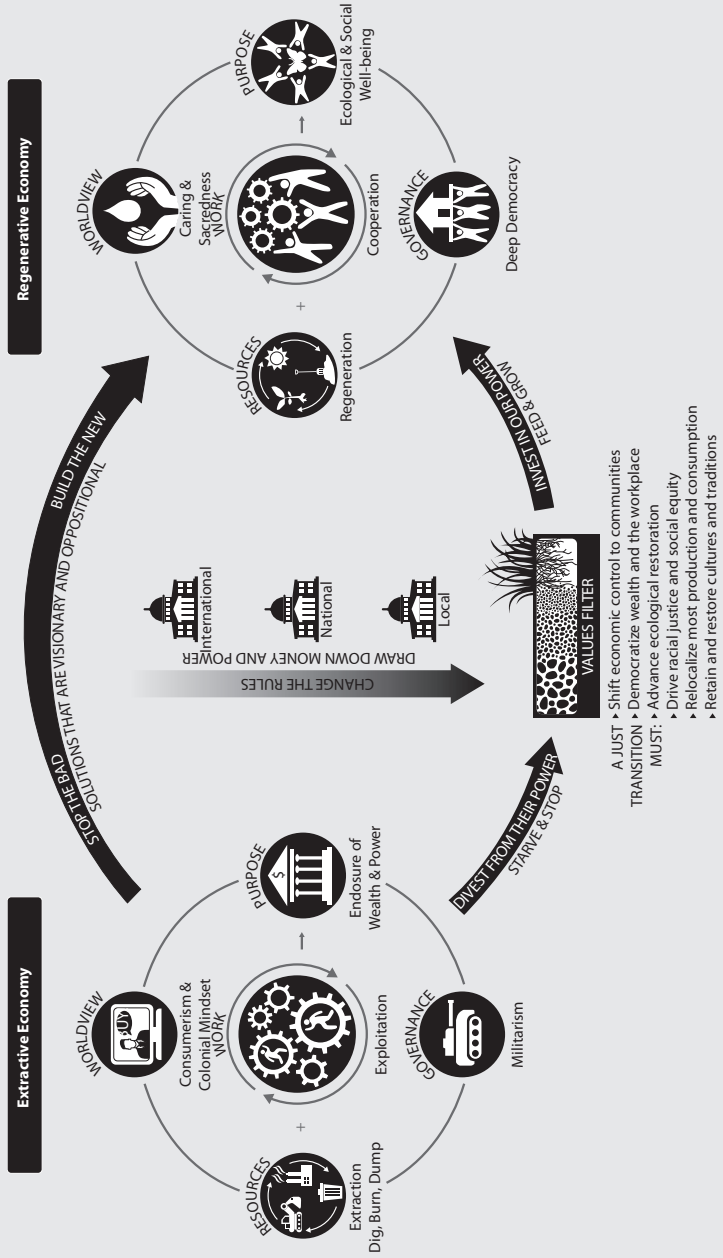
Extractive Economy

RESOURCES
Extraction
Dig, Burn, Dump

+

WORLDVIEW
Consumerism &
Colonial Mindset
WORK

Exploitation

PURPOSE
Enclosure of
Wealth & Power

GOVERNANCE
Militarism

STOP THE BAD
SOLUTIONS THAT ARE VISIONARY AND OPPOSITIONAL
BUILD THE NEW

CHANGE THE RULES
DRAW DOWN MONEY AND POWER

International
National
Local

DIVEST FROM THEIR POWER
STARVE & STOP

VALUES FILTER

A JUST TRANSITION MUST:
‣ Shift economic control to communities
‣ Democratize wealth and the workplace
‣ Advance ecological restoration
‣ Drive racial justice and social equity
‣ Relocalize most production and consumption
‣ Retain and restore cultures and traditions

INVEST IN OUR POWER
FEED & GROW

Regenerative Economy

RESOURCES
Regeneration

+

WORLDVIEW
Caring &
Sacredness
WORK

Cooperation

PURPOSE
Ecological & Social
Well-being

GOVERNANCE
Deep Democracy